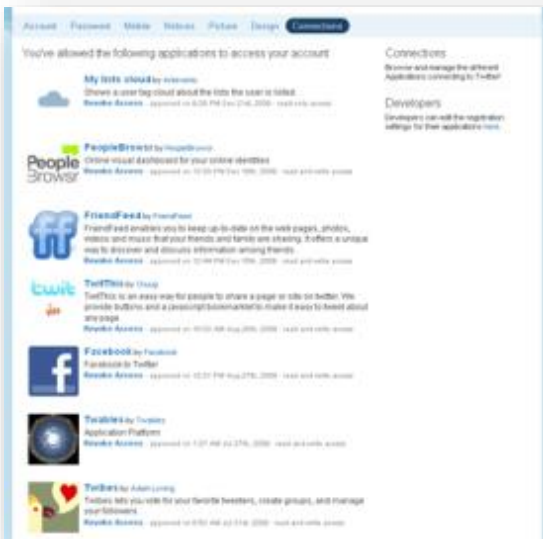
Account Password Mobile Notices Picture Design Connections

You've allowed the following applications to access your account

My lists cloud by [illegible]
Shows a user tag cloud about the lists the user is listed.
Revoke Access · approved on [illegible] · read only access

People Browsr

PeopleBrowsr by PeopleBrowsr
Online visual dashboard for your online identities
Revoke Access · approved on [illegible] · read and write access

ff

FriendFeed by FriendFeed
FriendFeed enables you to keep up-to-date on the web pages, photos, videos and music that your friends and family are sharing. It offers a unique way to discover and discuss information among friends.
Revoke Access · approved on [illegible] · read and write access

twit

TwitThis by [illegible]
TwitThis is an easy way for people to share a page or site on twitter. We provide buttons and a javascript bookmarklet to make it easy to tweet about any page
Revoke Access · approved on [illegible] · read and write access

f

Facebook by Facebook
Facebook to Twitter
Revoke Access · approved on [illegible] · read and write access

Twibes by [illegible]
Application Platform
Revoke Access · approved on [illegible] · read and write access

Twibes by Adam Loving
Twibes lets you vote for your favorite tweeters, create groups, and manage your followers
Revoke Access · approved on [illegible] · read and write access

Connections
Browse and manage the different Applications connecting to Twitter

Developers
Developers can edit the registration settings for their applications here.